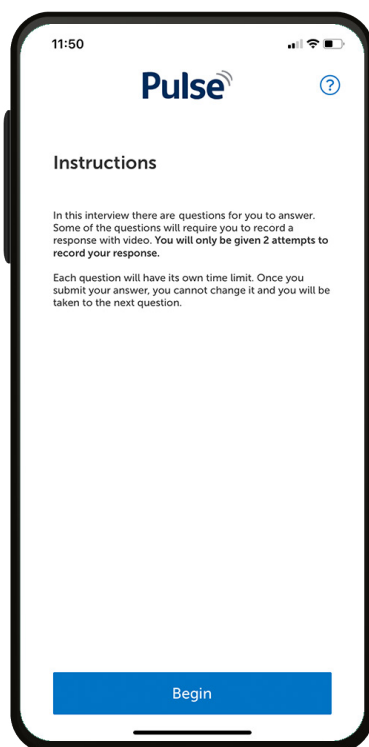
11:50

Pulse

?

Instructions

In this interview there are questions for you to answer. Some of the questions will require you to record a response with video. You will only be given 2 attempts to record your response.

Each question will have its own time limit. Once you submit your answer, you cannot change it and you will be taken to the next question.

Begin